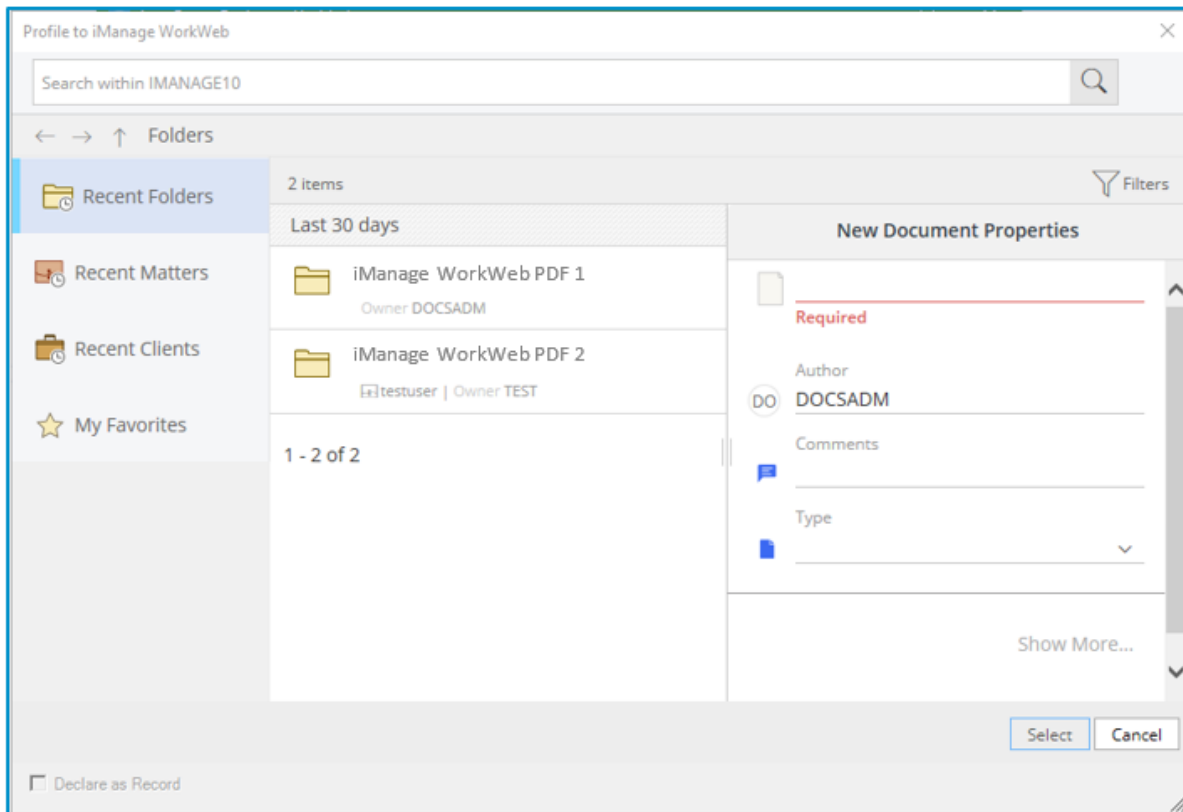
Profile to iManage WorkWeb

Search within IMANAGE10

Folders

Recent Folders

Recent Matters

Recent Clients

My Favorites

2 items

Filters

Last 30 days

iManage WorkWeb PDF 1

Owner DOCSADM

iManage WorkWeb PDF 2

testuser | Owner TEST

1 - 2 of 2

New Document Properties

Required

Author

DO DOCSADM

Comments

Type

Show More...

Select

Cancel

Declare as Record